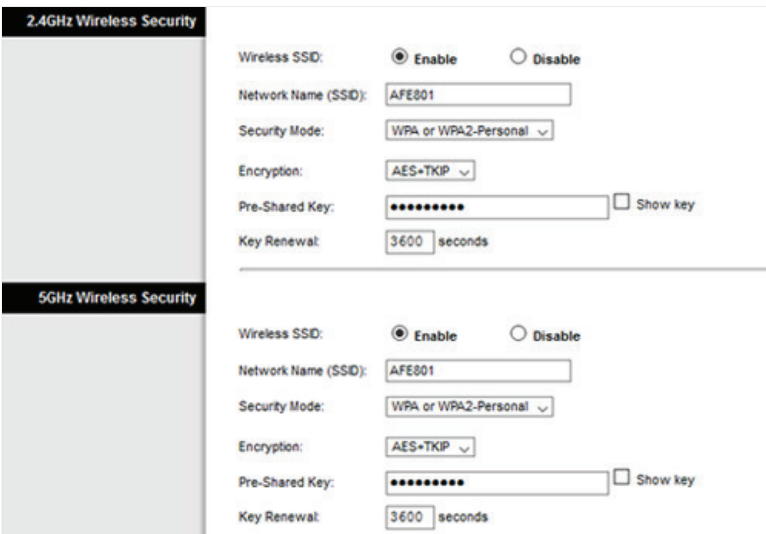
2.4GHz Wireless Security

Wireless SSID: Enable Disable

Network Name (SSID): AFE801

Security Mode: WPA or WPA2-Personal

Encryption: AES+TKIP

Pre-Shared Key: •••••••••• Show key

Key Renewal: 3600 seconds

5GHz Wireless Security

Wireless SSID: Enable Disable

Network Name (SSID): AFE801

Security Mode: WPA or WPA2-Personal

Encryption: AES+TKIP

Pre-Shared Key: •••••••••• Show key

Key Renewal: 3600 seconds